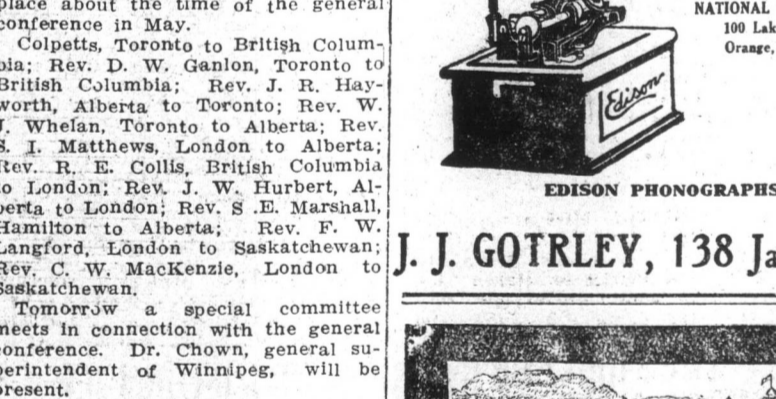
place about the time of the general conference in May.

Colpetts, Toronto to British Columbia; Rev. D. W. Ganlon, Toronto to British Columbia; Rev. J. R. Hayworth, Alberta to Toronto; Rev. W. J. Whelan, Toronto to Alberta; Rev. S. I. Matthews, London to Alberta; Rev. R. E. Collis, British Columbia to London; Rev. J. W. Hurbert, Alberta to London; Rev. S .E. Marshall, Hamilton to Alberta; Rev. F. W. Langford, London to Saskatchewan; Rev. C. W. MacKenzie, London to Saskatchewan.

Tomorrow a special committee meets in connection with the general conference. Dr. Chown, general superintendent of Winnipeg, will be present.

NATIONAL
100 Lak
Orange,

Edison

EDISON PHONOGRAPHS

J. J. GOTRLEY, 138 Ja